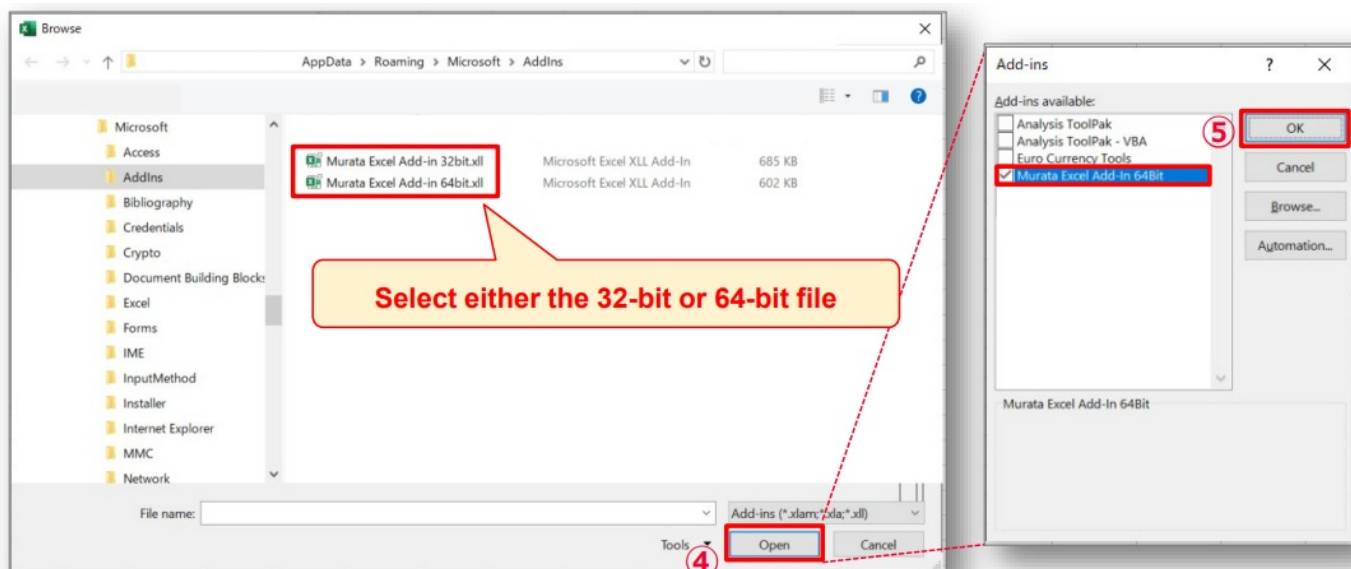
Browse

AppData > Roaming > Microsoft > AddIns

Microsoft
Access
AddIns
Bibliography
Credentials
Crypto
Document Building Blocks
Excel
Forms
IME
InputMethod
Installer
Internet Explorer
MMC
Network

Murata Excel Add-in 32bit.xll Microsoft Excel XLL Add-In 685 KB
Murata Excel Add-in 64bit.xll Microsoft Excel XLL Add-In 602 KB

Select either the 32-bit or 64-bit file

File name:
Add-ins (*.xlam;*.xla;*.xll)
Tools
④
Open
Cancel

Add-ins
?
Add-ins available:
Analysis ToolPak
Analysis ToolPak - VBA
Euro Currency Tools
Murata Excel Add-In 64Bit
⑤
OK
Cancel
Browse...
Automation...
Murata Excel Add-In 64Bit